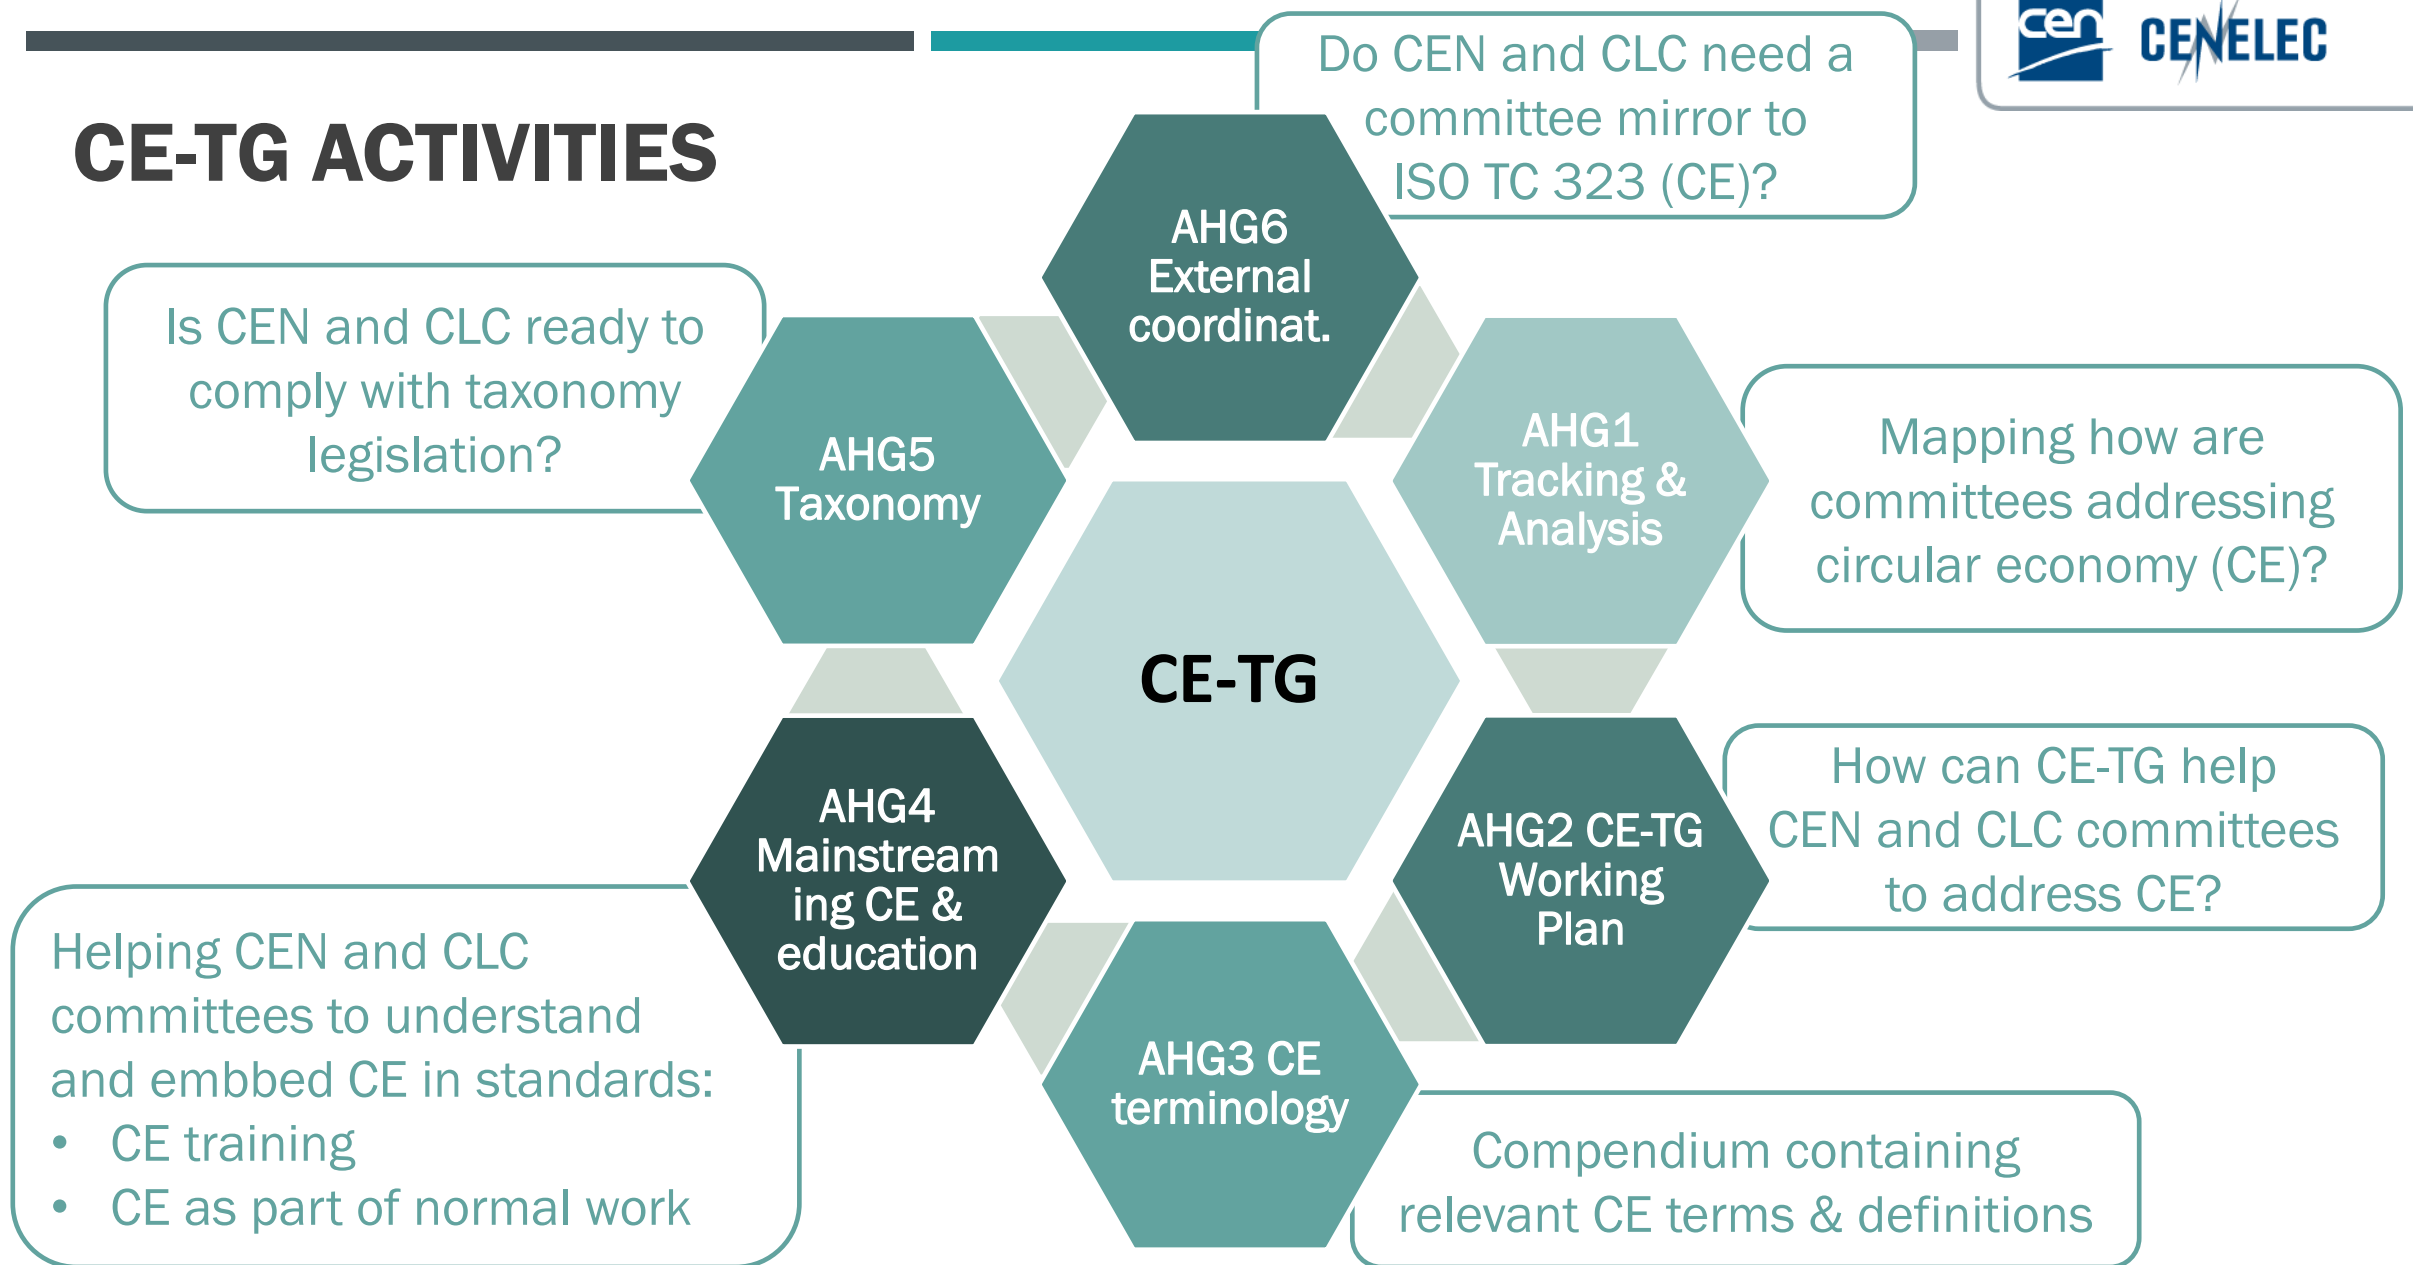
cen CENELEC

CE-TG ACTIVITIES

Do CEN and CLC need a committee mirror to ISO TC 323 (CE)?

AHG6 External coordinat.

Is CEN and CLC ready to comply with taxonomy legislation?

AHG5 Taxonomy

AHG1 Tracking & Analysis

Mapping how are committees addressing circular economy (CE)?

CE-TG

AHG4 Mainstreaming CE & education

AHG2 CE-TG Working Plan

How can CE-TG help CEN and CLC committees to address CE?

Helping CEN and CLC committees to understand and embbed CE in standards:
• CE training
• CE as part of normal work

AHG3 CE terminology

Compendium containing relevant CE terms & definitions